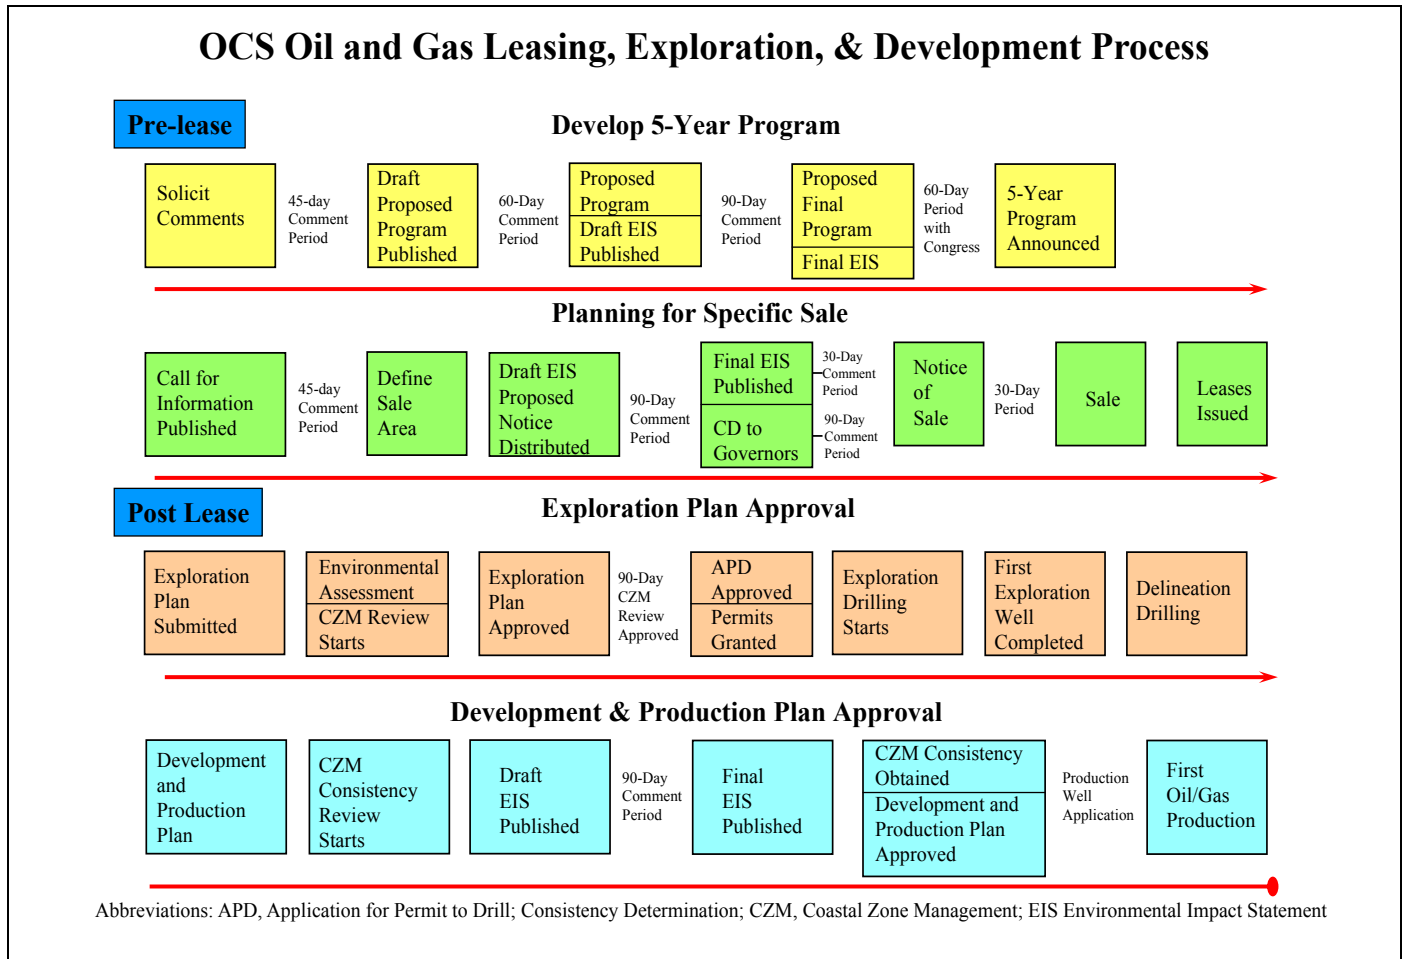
OCS Oil and Gas Leasing, Exploration, & Development Process

Pre-lease

Develop 5-Year Program

Solicit Comments

45-day Comment Period

Draft Proposed Program Published

60-Day Comment Period

Proposed Program

Draft EIS Published

90-Day Comment Period

Proposed Final Program

Final EIS

60-Day Period with Congress

5-Year Program Announced

Planning for Specific Sale

Call for Information Published

45-day Comment Period

Define Sale Area

Draft EIS Proposed Notice Distributed

90-Day Comment Period

Final EIS Published

30-Day Comment Period

CD to Governors

90-Day Comment Period

Notice of Sale

30-Day Period

Sale

Leases Issued

Post Lease

Exploration Plan Approval

Exploration Plan Submitted

Environmental Assessment

CZM Review Starts

Exploration Plan Approved

90-Day CZM Review Approved

APD Approved

Permits Granted

Exploration Drilling Starts

First Exploration Well Completed

Delineation Drilling

Development & Production Plan Approval

Development and Production Plan

CZM Consistency Review Starts

Draft EIS Published

90-Day Comment Period

Final EIS Published

CZM Consistency Obtained

Development and Production Plan Approved

Production Well Application

First Oil/Gas Production

Abbreviations: APD, Application for Permit to Drill; Consistency Determination; CZM, Coastal Zone Management; EIS Environmental Impact Statement